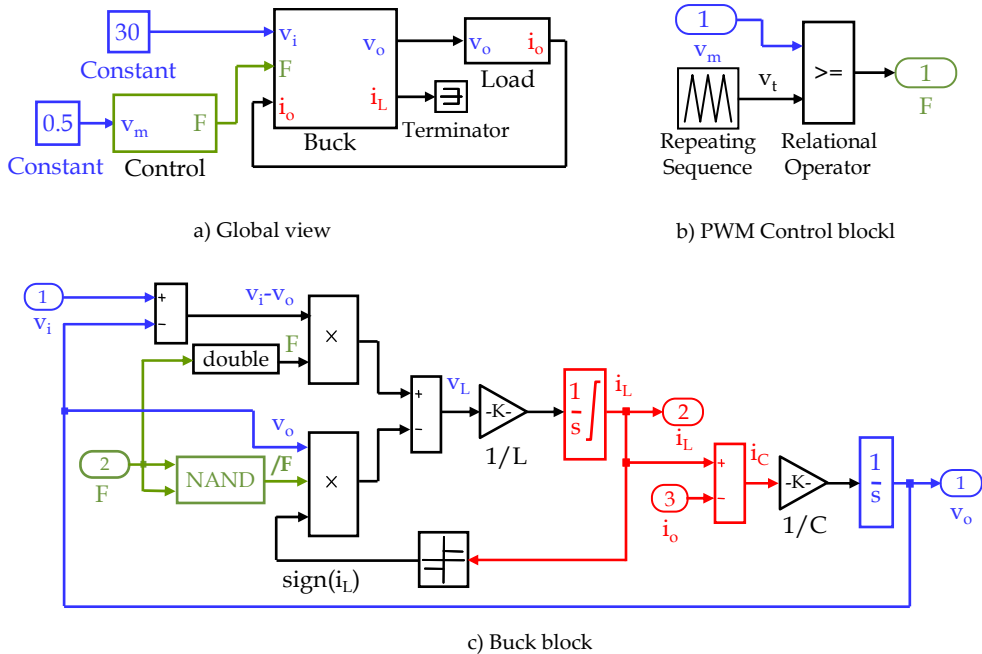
30

Constant

0.5

Constant

$v_m$ F

Control

$v_i$

F

$i_o$

$v_o$

$i_L$

Buck

$v_o$ $i_o$

Load

Terminator

1

$v_m$

$v_t$

Repeating Sequence

>=

Relational Operator

1

F

a) Global view

b) PWM Control blockl

1

$v_i$

+

−

$v_i$-$v_o$

double

F

×

+

−

$v_L$

-K-

1/L

$\frac{1}{s}$

$i_L$

2

$i_L$

$v_o$

2

F

NAND

/F

×

+

−

$i_C$

3

$i_o$

-K-

1/C

$\frac{1}{s}$

1

$v_o$

sign($i_L$)

c) Buck block